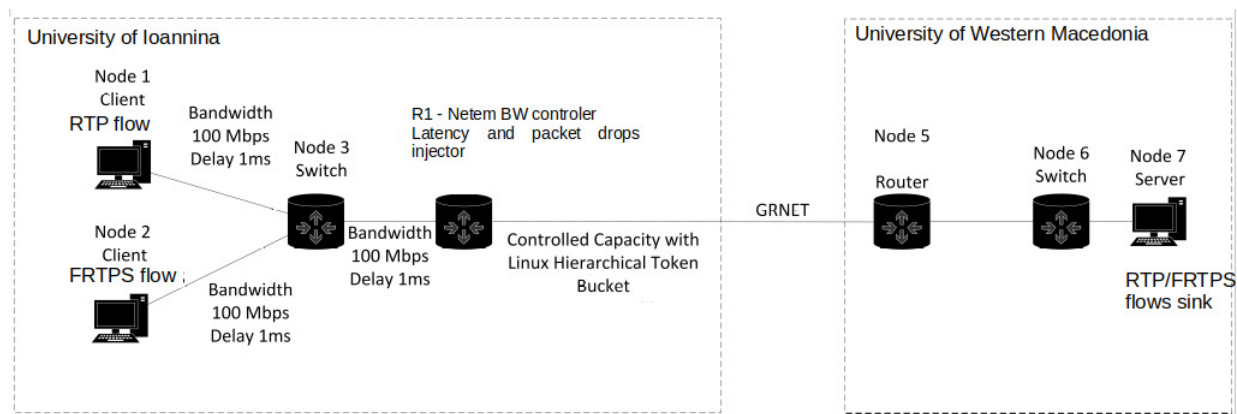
University of Ioannina

Node 1
Client
RTP flow

Bandwidth
100 Mbps
Delay 1ms

Node 2
Client
FRTPS flow

Bandwidth
100 Mbps
Delay 1ms

Node 3
Switch

Bandwidth
100 Mbps
Delay 1ms

R1 - Netem BW controler
Latency and packet drops injector

Controlled Capacity with Linux Hierarchical Token Bucket

GRNET

University of Western Macedonia

Node 5
Router

Node 6
Switch

Node 7
Server

RTP/FRTPS
flows sink